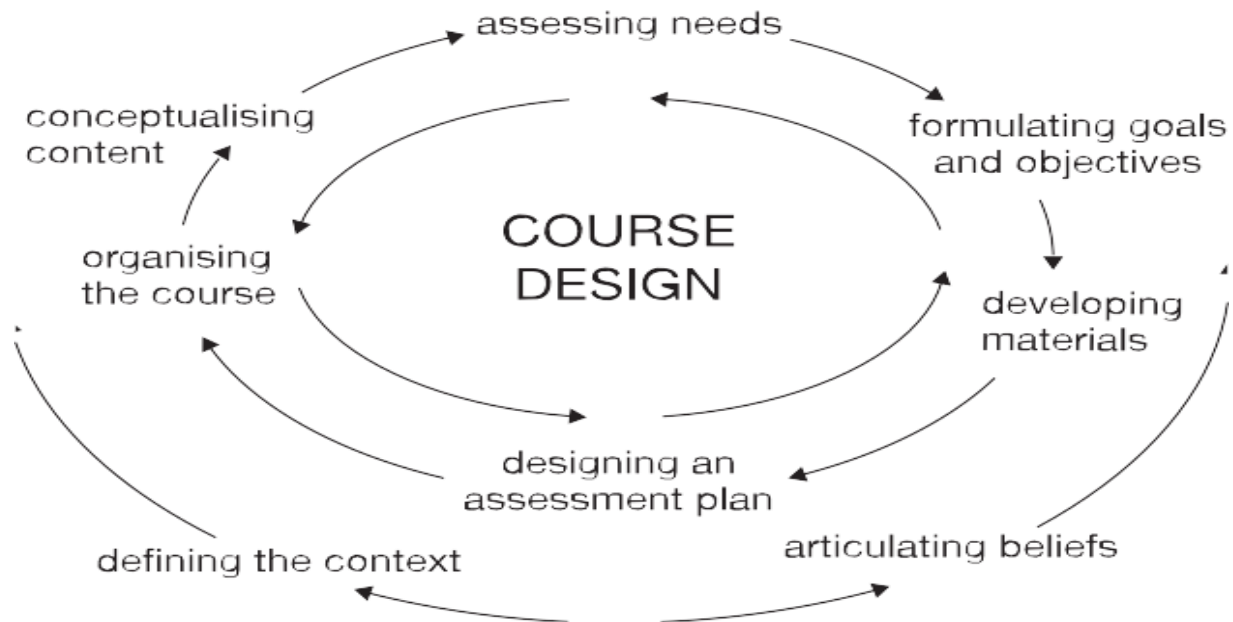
assessing needs

conceptualising content

formulating goals and objectives

COURSE DESIGN

organising the course

developing materials

designing an assessment plan

defining the context

articulating beliefs